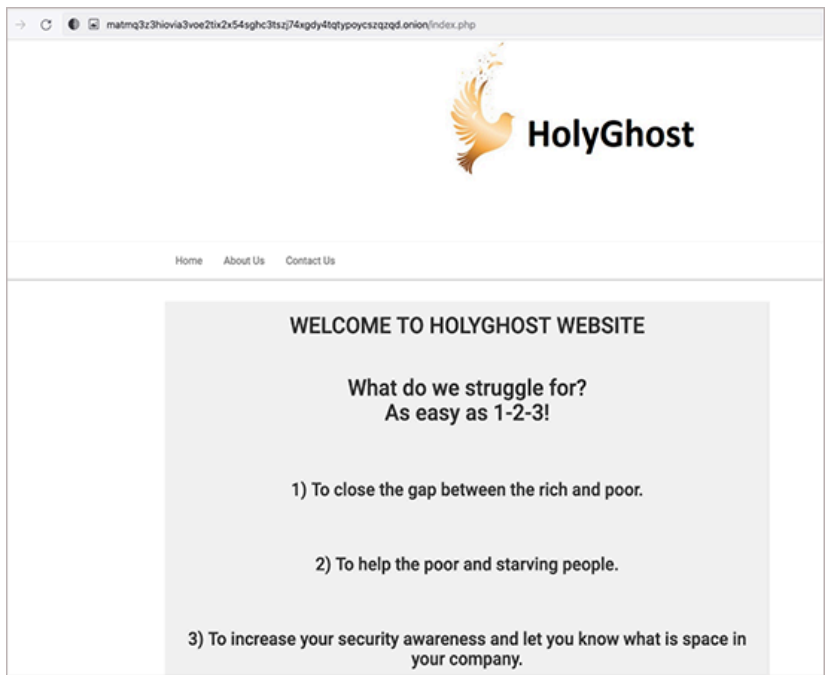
matmq3z3hiovia3voe2tix2x54sghc3tszj74xgdy4tqtypoycszqzqd.onion/index.php

HolyGhost

Home About Us Contact Us

WELCOME TO HOLYGHOST WEBSITE

What do we struggle for?
As easy as 1-2-3!

1) To close the gap between the rich and poor.

2) To help the poor and starving people.

3) To increase your security awareness and let you know what is space in your company.